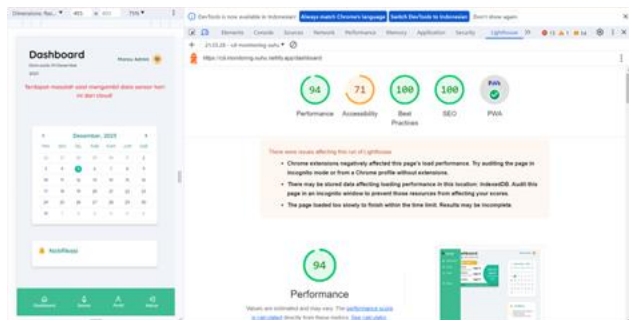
Dimensions: Res... ▾ 491 × 803 75% ▾

Dashboard

Monitoring Kelembaban

2023

Menu Admin

Terdapat masalah saat mengambil data sensor hari ini dari cloud

Desember, 2023

Notifikasi

Dashboard Sensor Profil Keluar

DevTools is now available in Indonesian! Always match Chrome's language Switch DevTools to Indonesian Don't show again

Elements Console Sources Network Performance Memory Application Security Lighthouse

21:33:28 - s8-monitoring-suhu ▾

https://s8-monitoring-suhu.netlify.app/dashboard

94 Performance

71 Accessibility

100 Best Practices

100 SEO

PWA

There were issues affecting this run of Lighthouse:

• Chrome extensions negatively affected this page's load performance. Try auditing the page in incognito mode or from a Chrome profile without extensions.

• There may be stored data affecting loading performance in this location: IndexedDB. Audit this page in an incognito window to prevent those resources from affecting your scores.

• The page loaded too slowly to finish within the time limit. Results may be incomplete.

94

Performance

Values are estimated and may vary. The performance score is calculated directly from these metrics. See calculator.